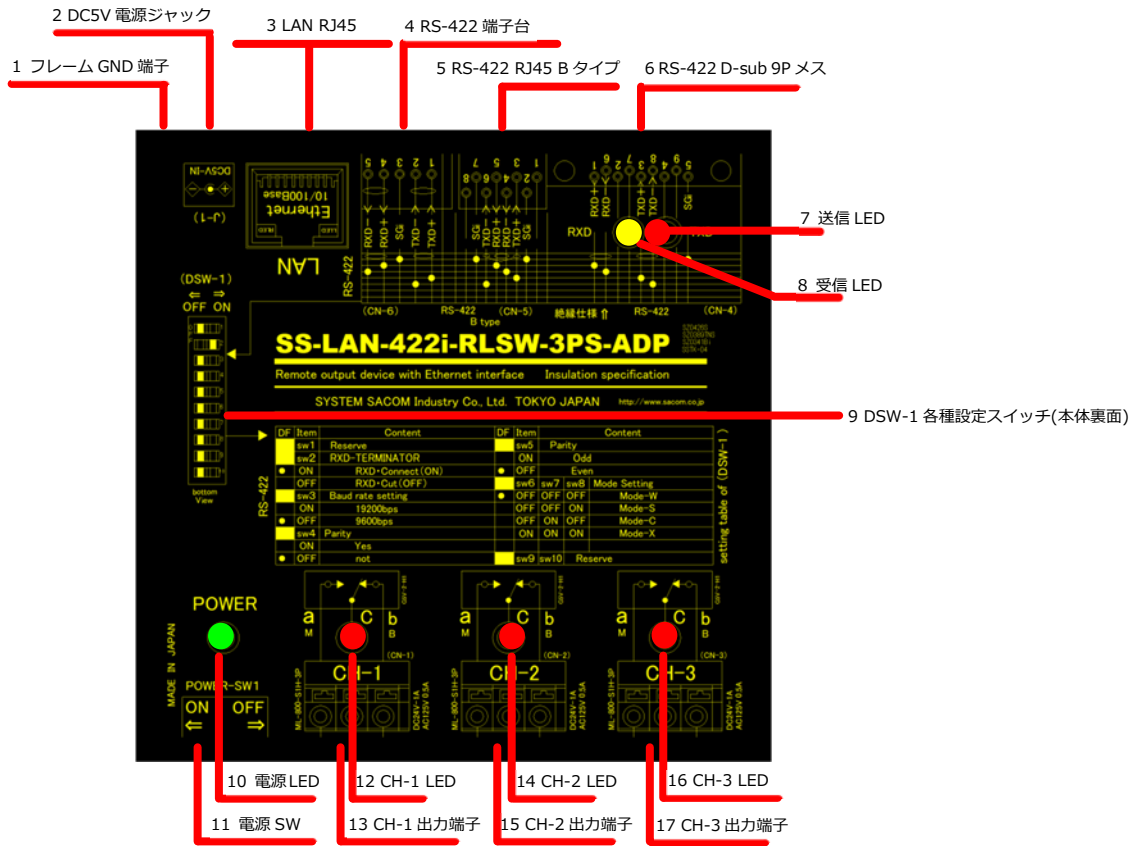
2 DC5V 電源ジャック

3 LAN RJ45

4 RS-422 端子台

1 フレーム GND 端子

5 RS-422 RJ45 B タイプ

6 RS-422 D-sub 9P メス

DC5V-IN

(J-1)

Ethernet
10/100Base

LAN

7 送信 LED

RXD

8 受信 LED

RXD- RXD+ SG TXD- TXD+

SG TXD- TXD+ RXD- RXD+ SG

RXD+ RXD- TXD+ TXD- SG

RS-422

(CN-6)

RS-422 (CN-5)
B type

絶縁仕様 ⇧

RS-422 (CN-4)

(DSW-1)
⇐ ⇒
OFF ON

SS-LAN-422i-RLSW-3PS-ADP

Remote output device with Ethernet interface Insulation specification

SYSTEM SACOM Industry Co., Ltd. TOKYO JAPAN http://www.sacom.co.jp

9 DSW-1 各種設定スイッチ(本体裏面)

bottom View

RS-422

| DF | Item | Content |
|---|---|---|
| | sw1 | Reserve |
| | sw2 | RXD-TERMINATOR |
| ● | ON | RXD・Connect(ON) |
| | OFF | RXD・Cut(OFF) |
| | sw3 | Baud rate setting |
| | ON | 19200bps |
| ● | OFF | 9600bps |
| | sw4 | Parity |
| | ON | Yes |
| ● | OFF | not |

| DF | Item | | | Content |
|---|---|---|---|---|
| | sw5 | | | Parity |
| | ON | | | Odd |
| ● | OFF | | | Even |
| | sw6 | sw7 | sw8 | Mode Setting |
| ● | OFF | OFF | OFF | Mode-W |
| | OFF | OFF | ON | Mode-S |
| | OFF | ON | OFF | Mode-C |
| | ON | ON | ON | Mode-X |
| | sw9 | sw10 | | Reserve |

setting table of (DSW-1)

POWER

MADE IN JAPAN

POWER-SW1
ON OFF
⇐ ⇒

a M C b B (CN-1) CH-1
a M C b B (CN-2) CH-2
a M C b B (CN-3) CH-3

ML-800-S1H-3P
DC24V-1A AC125V 0.5A

10 電源 LED

12 CH-1 LED

14 CH-2 LED

16 CH-3 LED

11 電源 SW

13 CH-1 出力端子

15 CH-2 出力端子

17 CH-3 出力端子